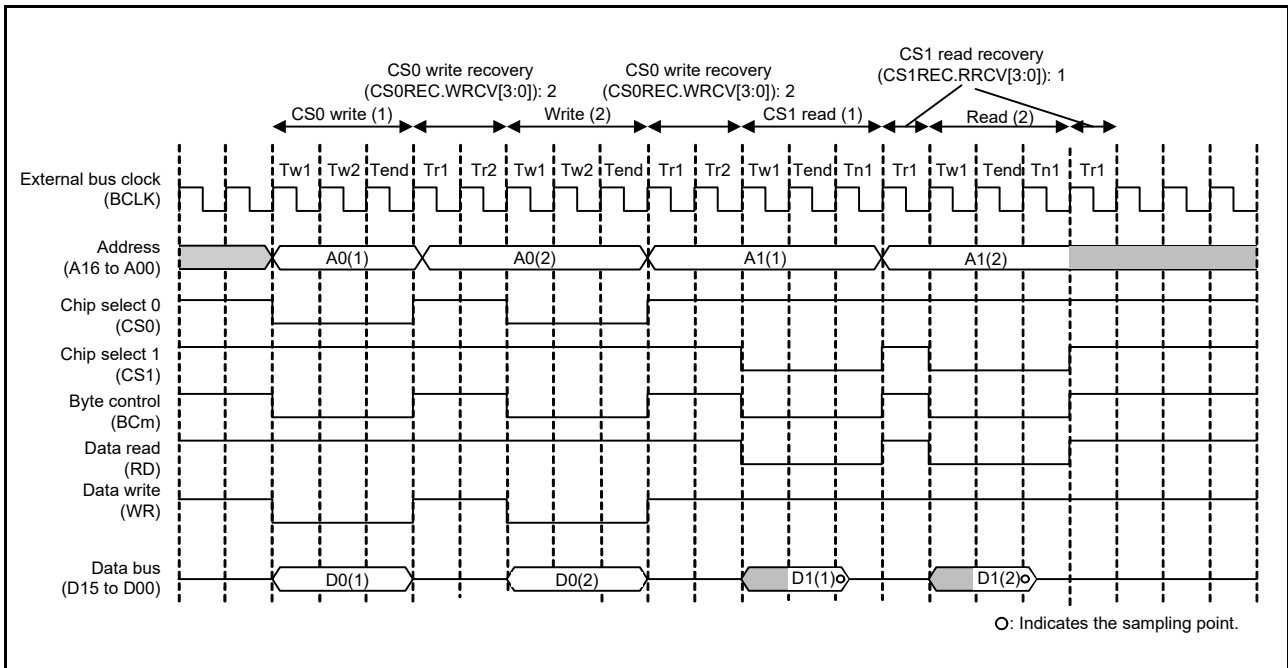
CS0 write recovery
(CS0REC.WRCV[3:0]): 2

CS0 write recovery
(CS0REC.WRCV[3:0]): 2

CS1 read recovery
(CS1REC.RRCV[3:0]): 1

CS0 write (1)

Write (2)

CS1 read (1)

Read (2)

Tw1 Tw2 Tend Tr1 Tr2 Tw1 Tw2 Tend Tr1 Tr2 Tw1 Tend Tn1 Tr1 Tw1 Tend Tn1 Tr1

External bus clock
(BCLK)

Address
(A16 to A00)

A0(1)

A0(2)

A1(1)

A1(2)

Chip select 0
(CS0)

Chip select 1
(CS1)

Byte control
(BCm)

Data read
(RD)

Data write
(WR)

Data bus
(D15 to D00)

D0(1)

D0(2)

D1(1)

D1(2)

○: Indicates the sampling point.